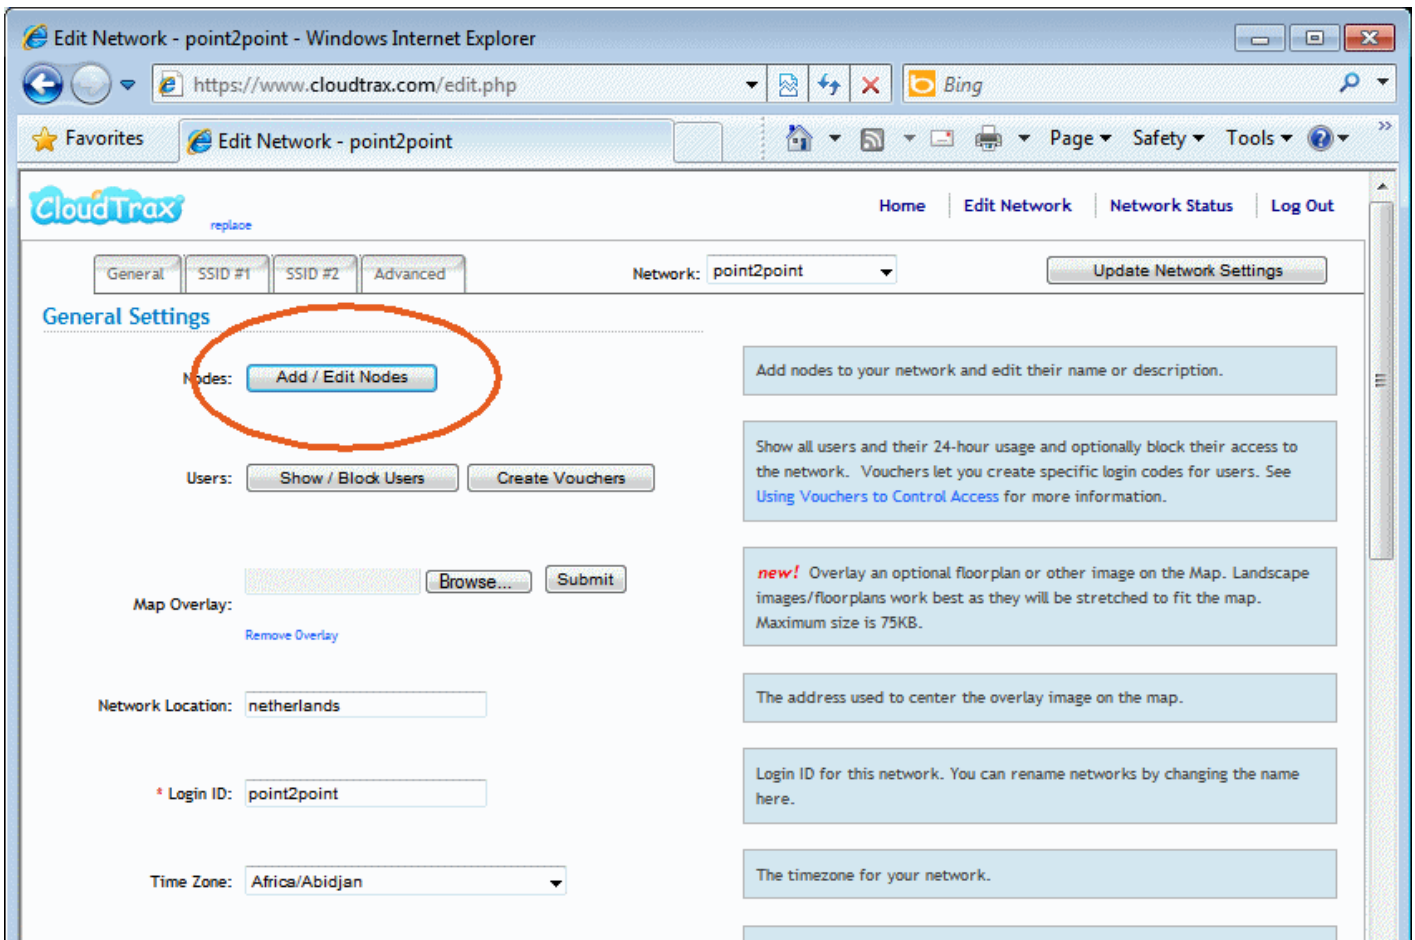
Edit Network - point2point - Windows Internet Explorer

https://www.cloudtrax.com/edit.php

Bing

Favorites

Edit Network - point2point

Page ▾ Safety ▾ Tools ▾

CloudTrax

replace

Home | Edit Network | Network Status | Log Out

General | SSID #1 | SSID #2 | Advanced

Network: point2point

Update Network Settings

General Settings

Nodes: Add / Edit Nodes

Add nodes to your network and edit their name or description.

Users: Show / Block Users | Create Vouchers

Show all users and their 24-hour usage and optionally block their access to the network. Vouchers let you create specific login codes for users. See Using Vouchers to Control Access for more information.

Map Overlay: Browse... | Submit

Remove Overlay

new! Overlay an optional floorplan or other image on the Map. Landscape images/floorplans work best as they will be stretched to fit the map. Maximum size is 75KB.

Network Location: netherlands

The address used to center the overlay image on the map.

* Login ID: point2point

Login ID for this network. You can rename networks by changing the name here.

Time Zone: Africa/Abidjan

The timezone for your network.